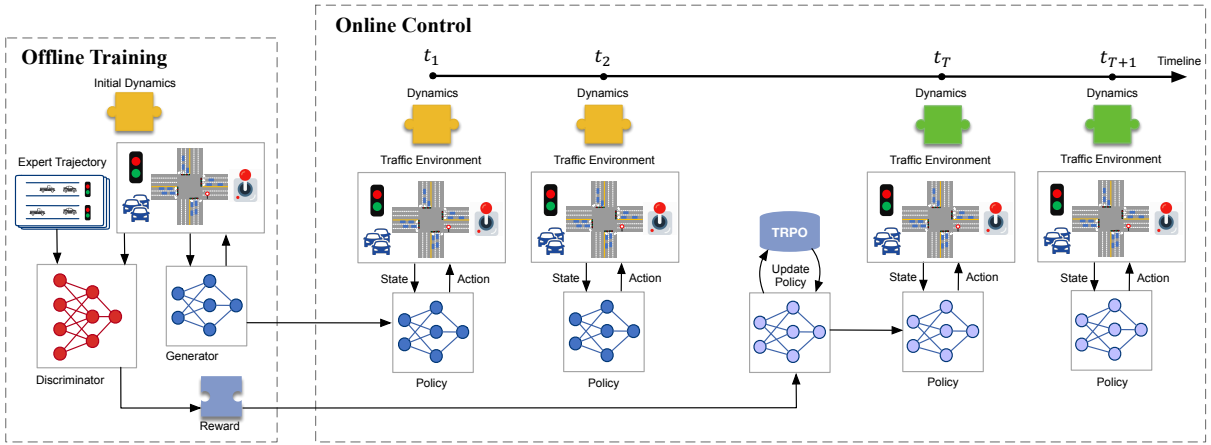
Offline Training

Initial Dynamics

Expert Trajectory

Discriminator

Generator

Reward

Online Control

$t_1$

$t_2$

$t_T$

$t_{T+1}$

Timeline

Dynamics

Traffic Environment

State

Action

Policy

Dynamics

Traffic Environment

State

Action

Policy

TRPO

Update Policy

Dynamics

Traffic Environment

State

Action

Policy

Dynamics

Traffic Environment

State

Action

Policy